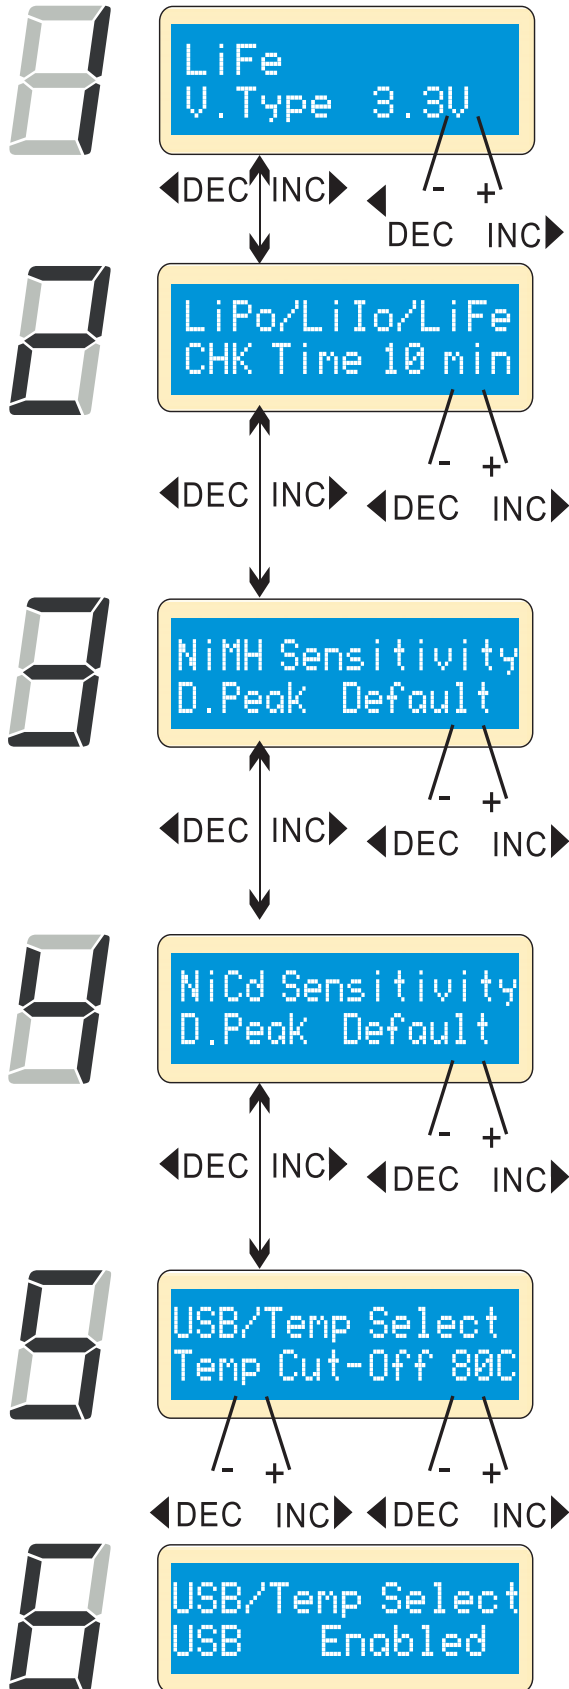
LiFe
V.Type 3.3V

DEC INC
- +
DEC INC

LiPo/LiIo/LiFe
CHK Time 10 min

DEC INC
- +
DEC INC

NiMH Sensitivity
D.Peak Default

DEC INC
- +
DEC INC

NiCd Sensitivity
D.Peak Default

DEC INC
- +
DEC INC

USB/Temp Select
Temp Cut-Off 80C

- +
- +
DEC INC DEC INC

USB/Temp Select
USB Enabled